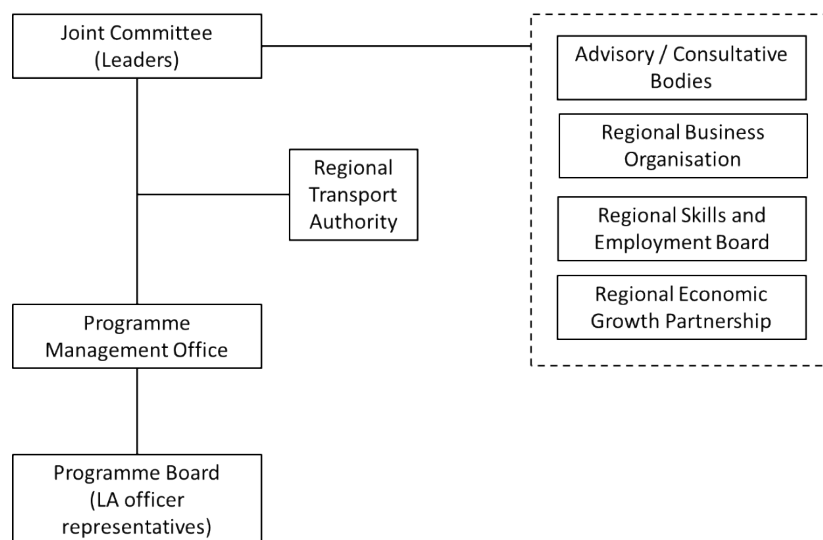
Joint Committee (Leaders)

Regional Transport Authority

Programme Management Office

Programme Board (LA officer representatives)

Advisory / Consultative Bodies

Regional Business Organisation

Regional Skills and Employment Board

Regional Economic Growth Partnership